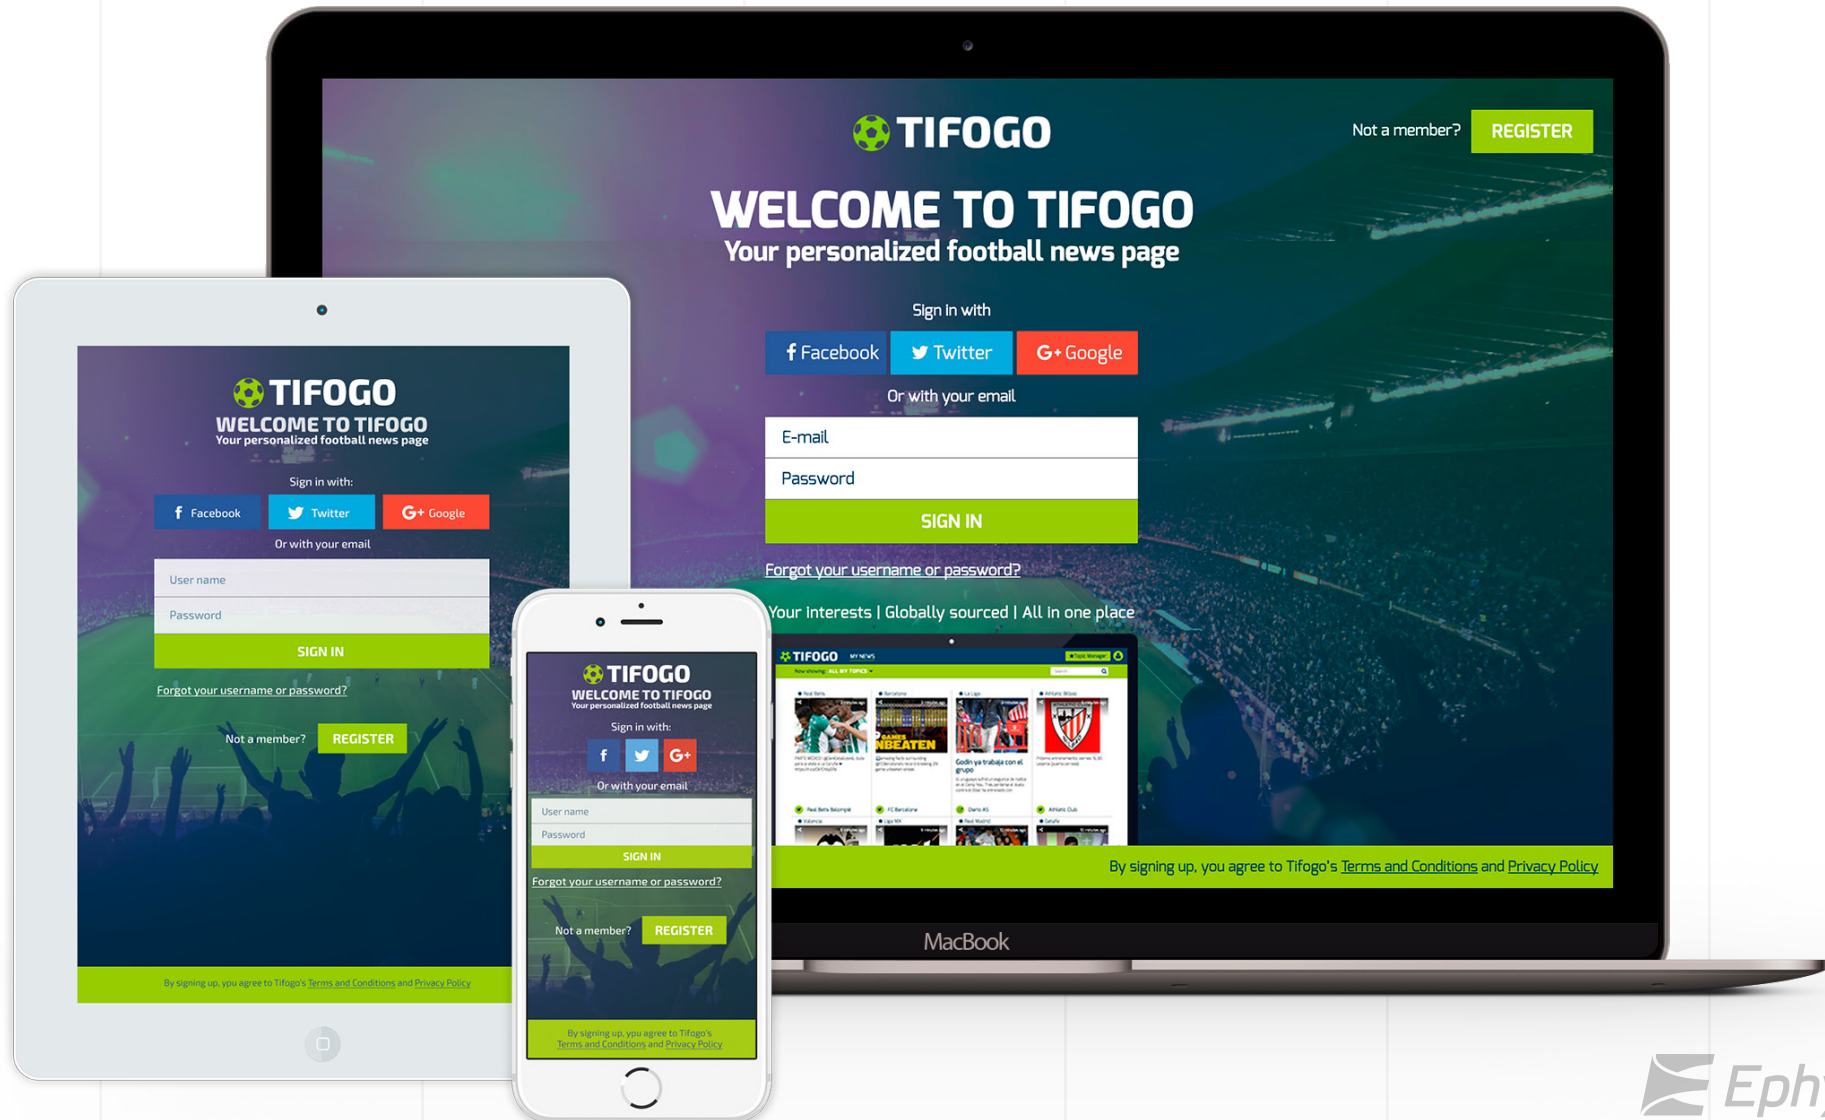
TIFOGO

Not a member? REGISTER

WELCOME TO TIFOGO
Your personalized football news page

Sign in with

Facebook Twitter Google

Or with your email

E-mail

Password

SIGN IN

Forgot your username or password?

Your interests | Globally sourced | All in one place

TIFOGO MY NEWS

By signing up, you agree to Tifogo's Terms and Conditions and Privacy Policy

MacBook

TIFOGO
WELCOME TO TIFOGO
Your personalized football news page

Sign in with:

Facebook Twitter Google

Or with your email

User name

Password

SIGN IN

Forgot your username or password?

Not a member? REGISTER

By signing up, you agree to Tifogo's Terms and Conditions and Privacy Policy

TIFOGO
WELCOME TO TIFOGO
Your personalized football news page

Sign in with:

Or with your email

User name

Password

SIGN IN

Forgot your username or password?

Not a member? REGISTER

By signing up, you agree to Tifogo's Terms and Conditions and Privacy Policy

Eph